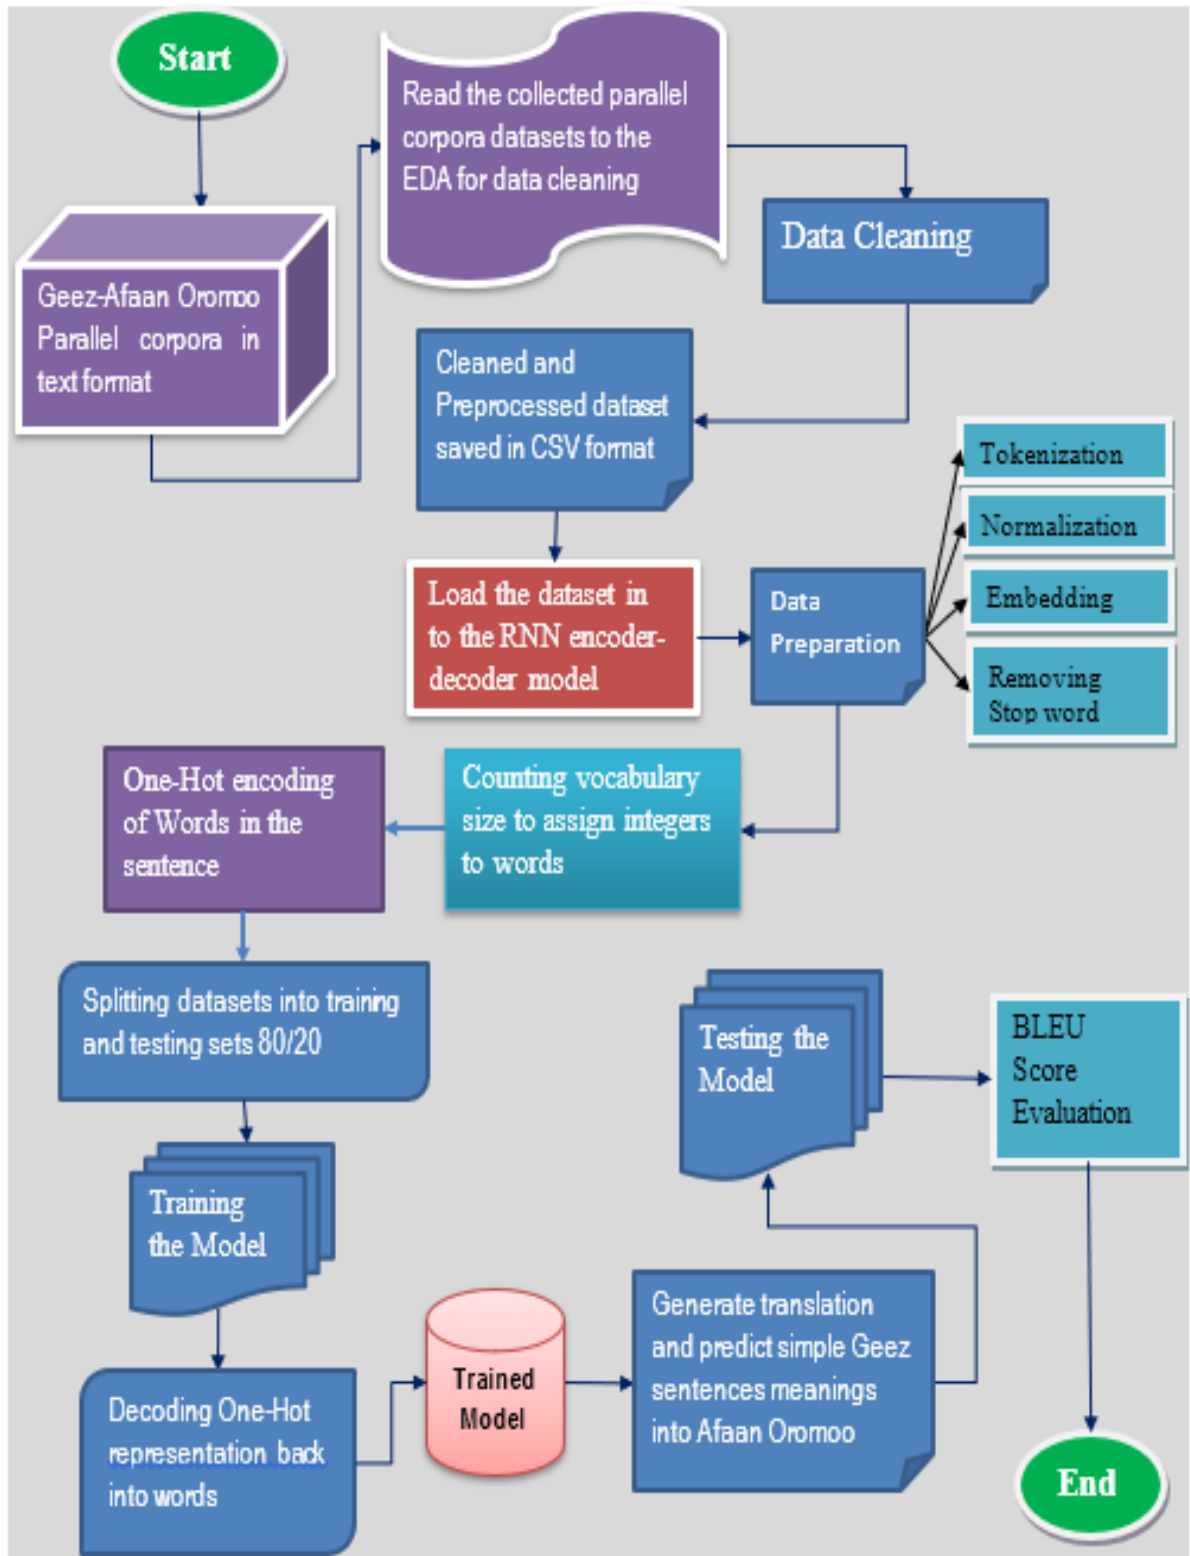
Start

Geez-Afaan Oromoo Parallel corpora in text format

Read the collected parallel corpora datasets to the EDA for data cleaning

Data Cleaning

Cleaned and Preprocessed dataset saved in CSV format

Load the dataset in to the RNN encoder-decoder model

Data Preparation

Tokenization

Normalization

Embedding

Removing Stop word

Counting vocabulary size to assign integers to words

One-Hot encoding of Words in the sentence

Splitting datasets into training and testing sets 80/20

Training the Model

Decoding One-Hot representation back into words

Trained Model

Generate translation and predict simple Geez sentences meanings into Afaan Oromoo

Testing the Model

BLEU Score Evaluation

End